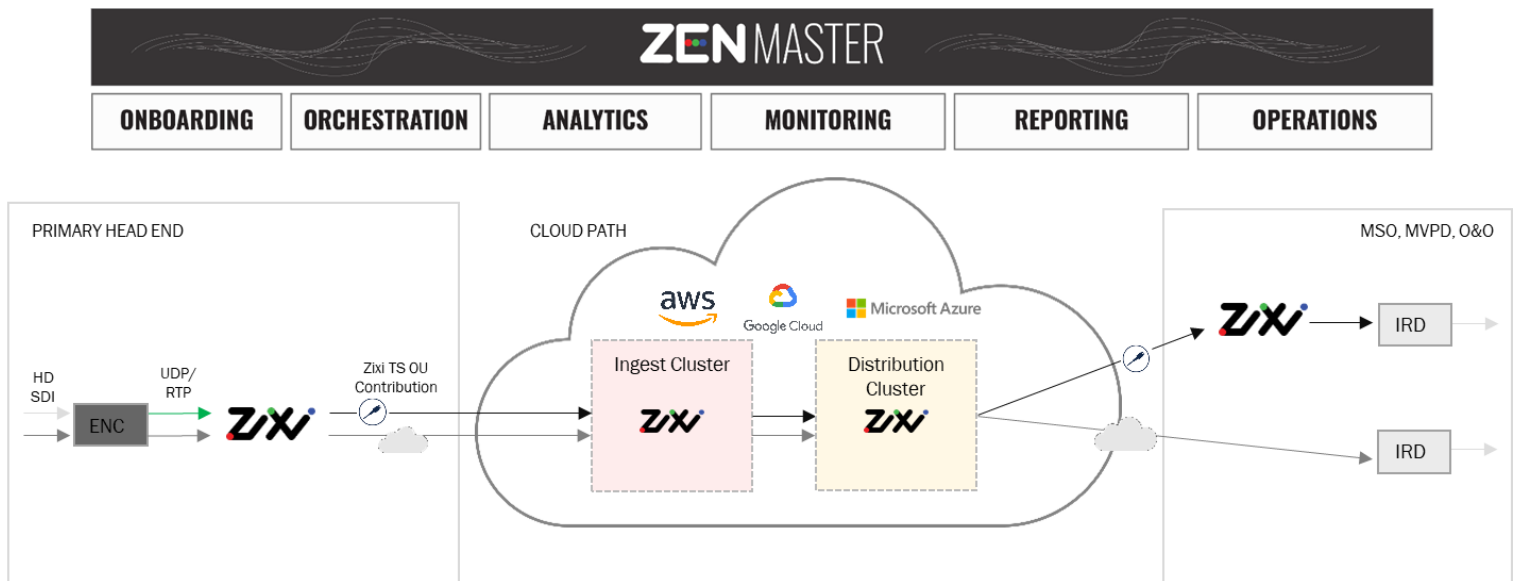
ZEN MASTER

ONBOARDING
ORCHESTRATION
ANALYTICS
MONITORING
REPORTING
OPERATIONS

PRIMARY HEAD END

HD SDI

ENC

UDP/ RTP

ZIXI

Zixi TS OU Contribution

CLOUD PATH

aws

Google Cloud

Microsoft Azure

Ingest Cluster

ZIXI

Distribution Cluster

ZIXI

MSO, MVPD, O&O

ZIXI

IRD

IRD